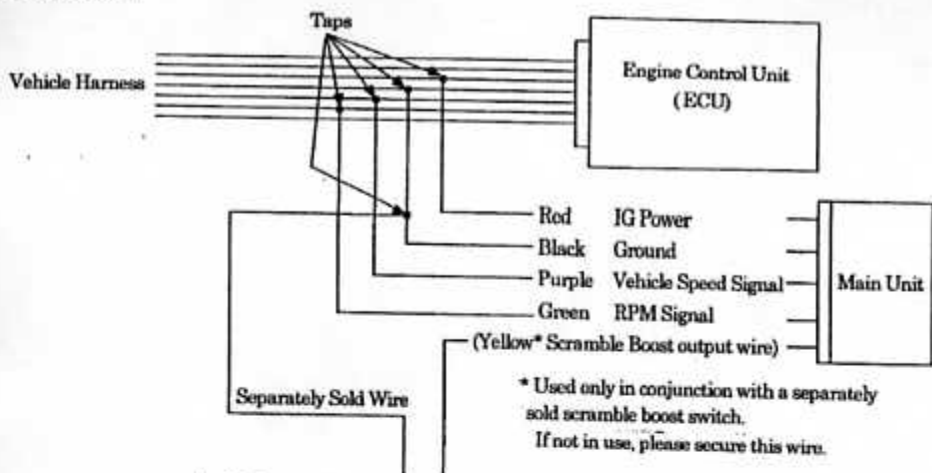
Taps

Vehicle Harness

Engine Control Unit (ECU)

Rod IG Power

Black Ground

Purple Vehicle Speed Signal

Green RPM Signal

(Yellow* Scramble Boost output wire)

Main Unit

Separately Sold Wire

* Used only in conjunction with a separately sold scramble boost switch.
If not in use, please secure this wire.